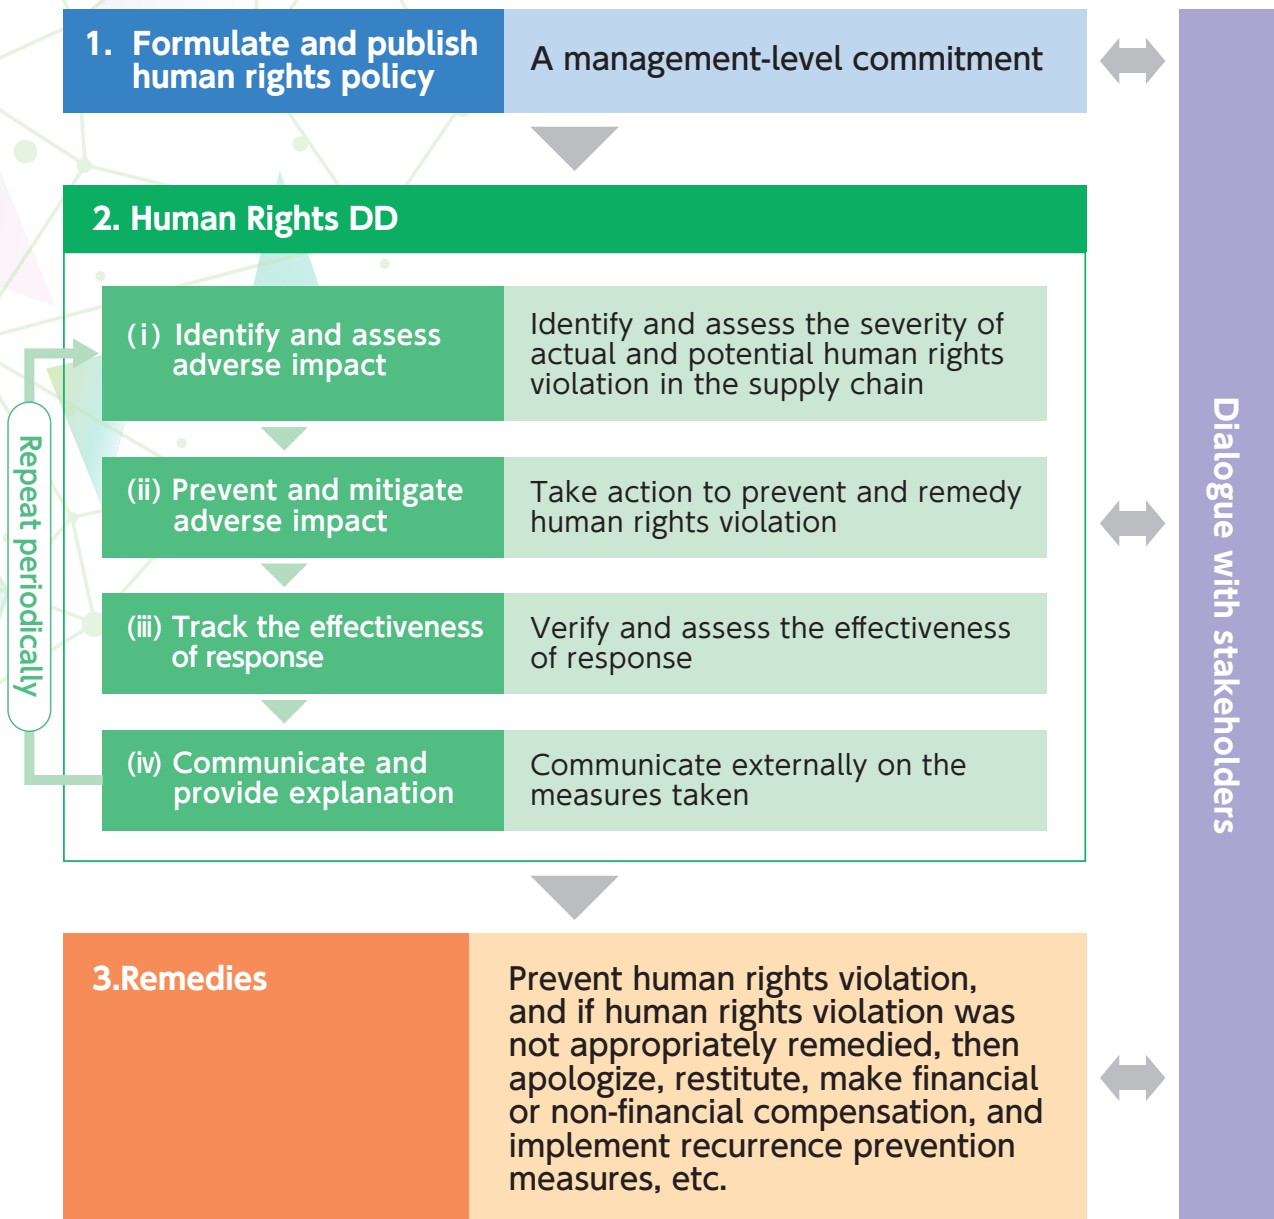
1. Formulate and publish human rights policy

A management-level commitment

2. Human Rights DD

(i) Identify and assess adverse impact

Identify and assess the severity of actual and potential human rights violation in the supply chain

(ii) Prevent and mitigate adverse impact

Take action to prevent and remedy human rights violation

(iii) Track the effectiveness of response

Verify and assess the effectiveness of response

(iv) Communicate and provide explanation

Communicate externally on the measures taken

Repeat periodically

3.Remedies

Prevent human rights violation, and if human rights violation was not appropriately remedied, then apologize, restitute, make financial or non-financial compensation, and implement recurrence prevention measures, etc.

Dialogue with stakeholders